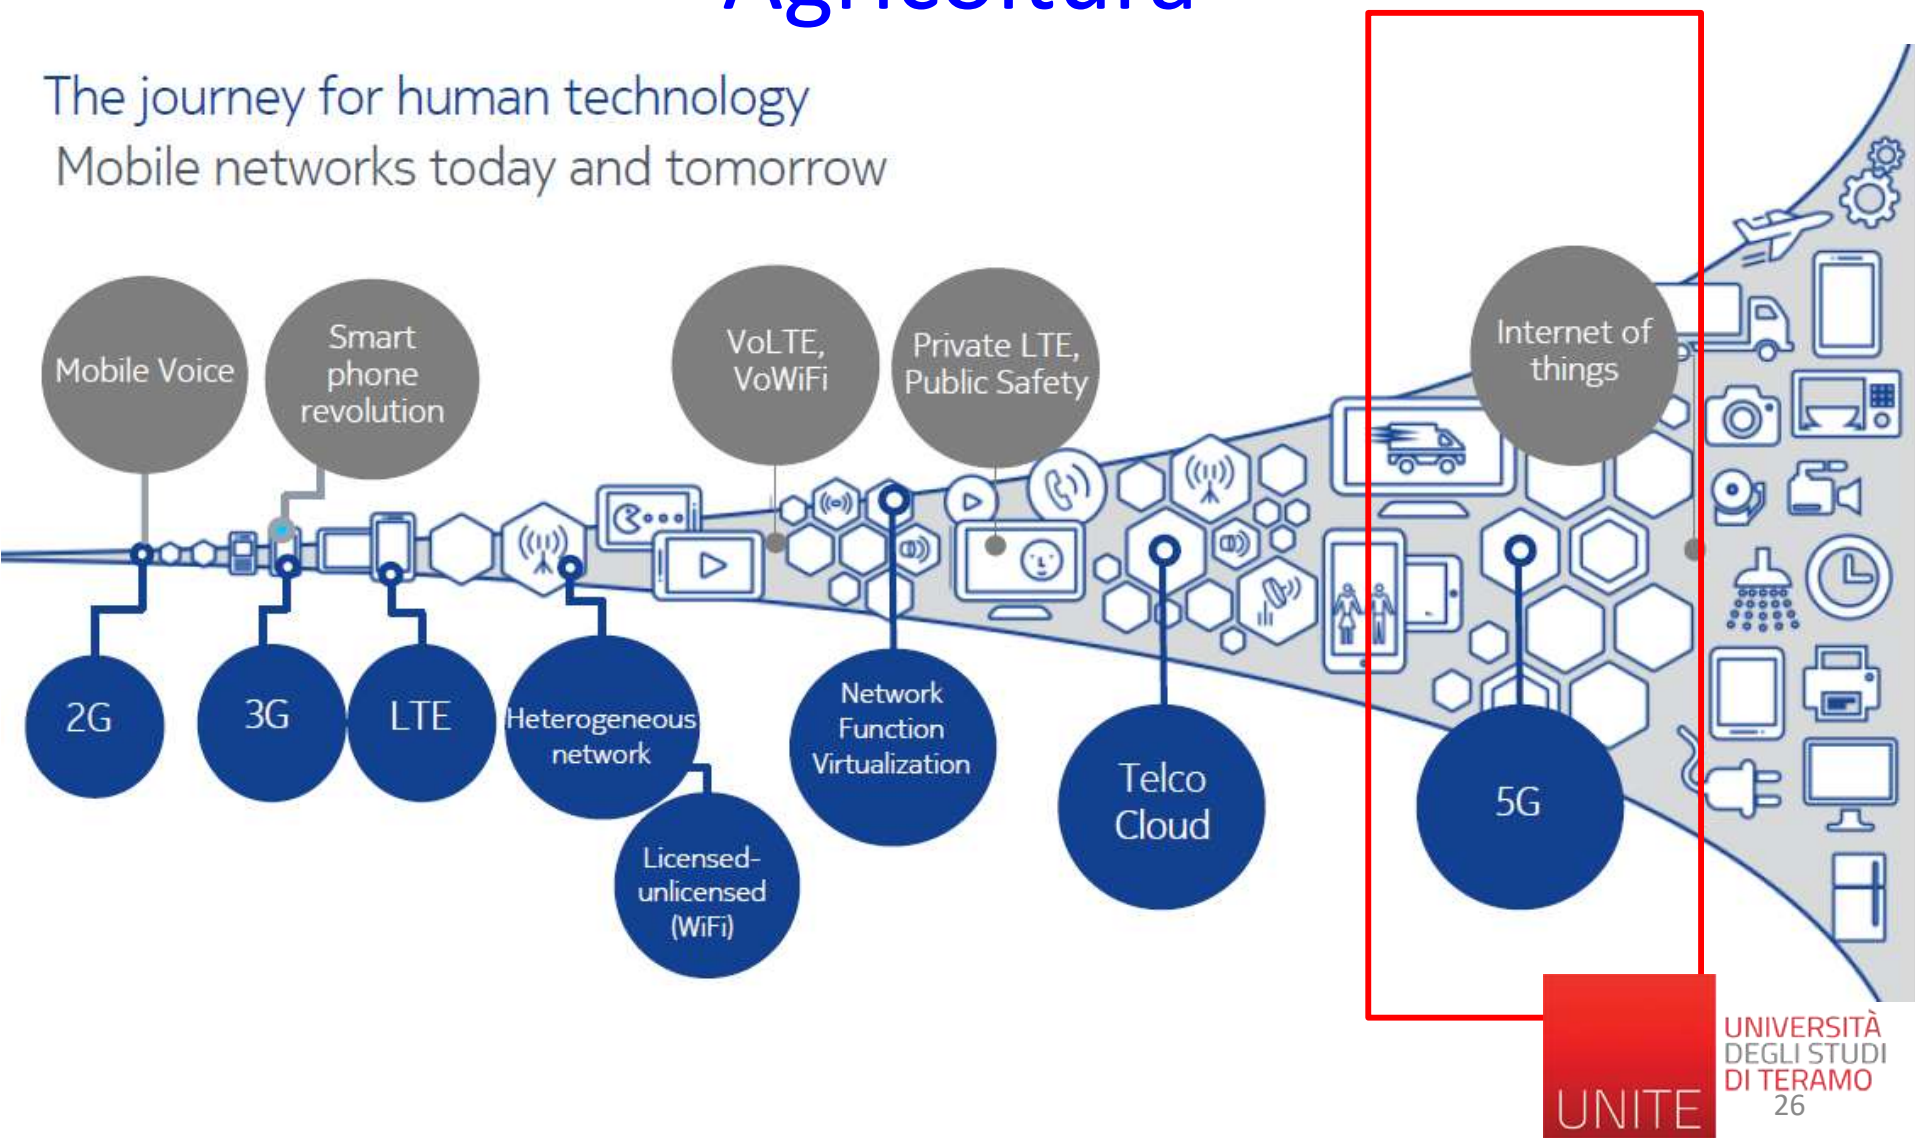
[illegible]

The journey for human technology
Mobile networks today and tomorrow

Mobile Voice

Smart phone revolution

VoLTE, VoWiFi

Private LTE, Public Safety

Internet of things

2G

3G

LTE

Heterogeneous network

Licensed-unlicensed (WiFi)

Network Function Virtualization

Telco Cloud

5G

UNITE

UNIVERSITÀ DEGLI STUDI DI TERAMO

26